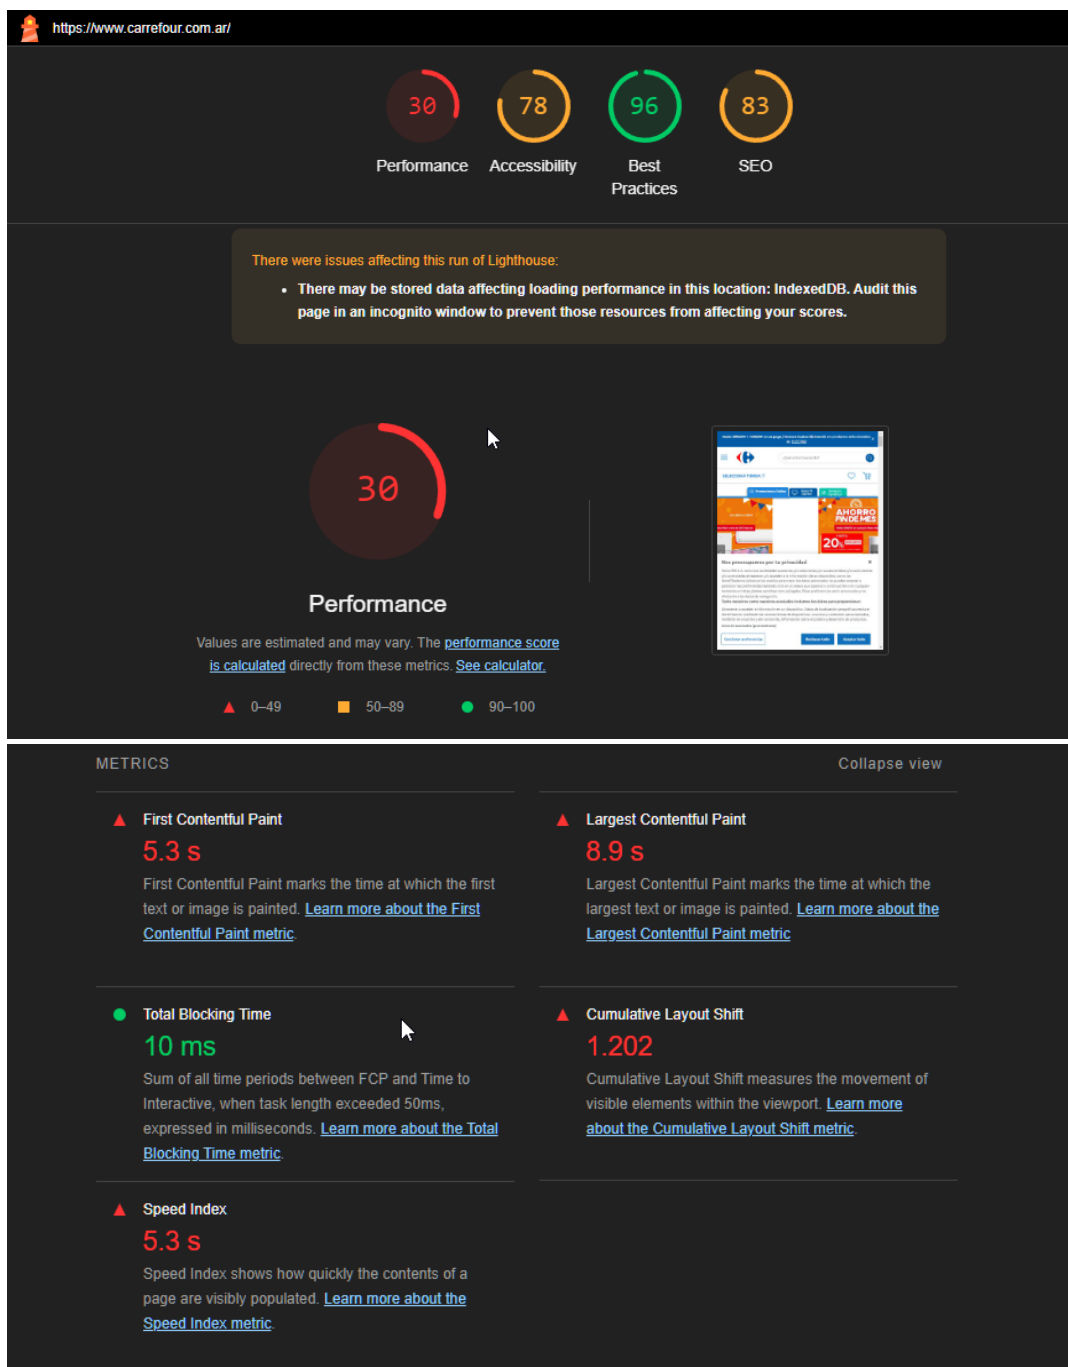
https://www.carrefour.com.ar/

30
Performance

78
Accessibility

96
Best Practices

83
SEO

There were issues affecting this run of Lighthouse:

- There may be stored data affecting loading performance in this location: IndexedDB. Audit this page in an incognito window to prevent those resources from affecting your scores.

30

Performance

Values are estimated and may vary. The performance score is calculated directly from these metrics. See calculator.

0–49 50–89 90–100

AHORRO FIN DE MES

20%

METRICS

Collapse view

First Contentful Paint
5.3 s
First Contentful Paint marks the time at which the first text or image is painted. Learn more about the First Contentful Paint metric.

Largest Contentful Paint
8.9 s
Largest Contentful Paint marks the time at which the largest text or image is painted. Learn more about the Largest Contentful Paint metric

Total Blocking Time
10 ms
Sum of all time periods between FCP and Time to Interactive, when task length exceeded 50ms, expressed in milliseconds. Learn more about the Total Blocking Time metric.

Cumulative Layout Shift
1.202
Cumulative Layout Shift measures the movement of visible elements within the viewport. Learn more about the Cumulative Layout Shift metric.

Speed Index
5.3 s
Speed Index shows how quickly the contents of a page are visibly populated. Learn more about the Speed Index metric.